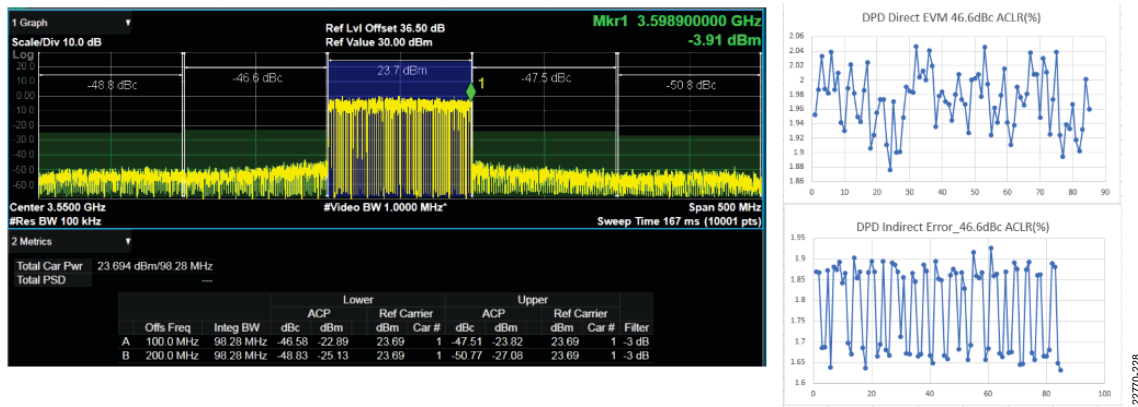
1 Graph

Scale/Div 10.0 dB

Log

Ref Lvl Offset 36.50 dB
Ref Value 30.00 dBm

Mkr1 3.598900000 GHz
-3.91 dBm

20.0
10.0
0.00
-10.0
-20.0
-30.0
-40.0
-50.0
-60.0

-48.8 dBc
-46.6 dBc
23.7 dBm
1
-47.5 dBc
-50.8 dBc

Center 3.5500 GHz
#Res BW 100 kHz

#Video BW 1.0000 MHz*

Span 500 MHz
Sweep Time 167 ms (10001 pts)

2 Metrics

Total Car Pwr 23.694 dBm/98.28 MHz
Total PSD ---

| | | | Lower | | | | Upper | | | | |
|---|---|---|---|---|---|---|---|---|---|---|---|
| | | | ACP | | Ref Carrier | | ACP | | Ref Carrier | | |
| | Offs Freq | Integ BW | dBc | dBm | dBm | Car # | dBc | dBm | dBm | Car # | Filter |
| A | 100.0 MHz | 98.28 MHz | -46.58 | -22.89 | 23.69 | 1 | -47.51 | -23.82 | 23.69 | 1 | -3 dB |
| B | 200.0 MHz | 98.28 MHz | -48.83 | -25.13 | 23.69 | 1 | -50.77 | -27.08 | 23.69 | 1 | -3 dB |

DPD Direct EVM 46.6dBc ACLR(%)

2.06
2.04
2.02
2
1.98
1.96
1.94
1.92
1.9
1.88
1.86

0 10 20 30 40 50 60 70 80 90

DPD Indirect Error_46.6dBc ACLR(%)

1.95
1.9
1.85
1.8
1.75
1.7
1.65
1.6

0 20 40 60 80 100

22770-228